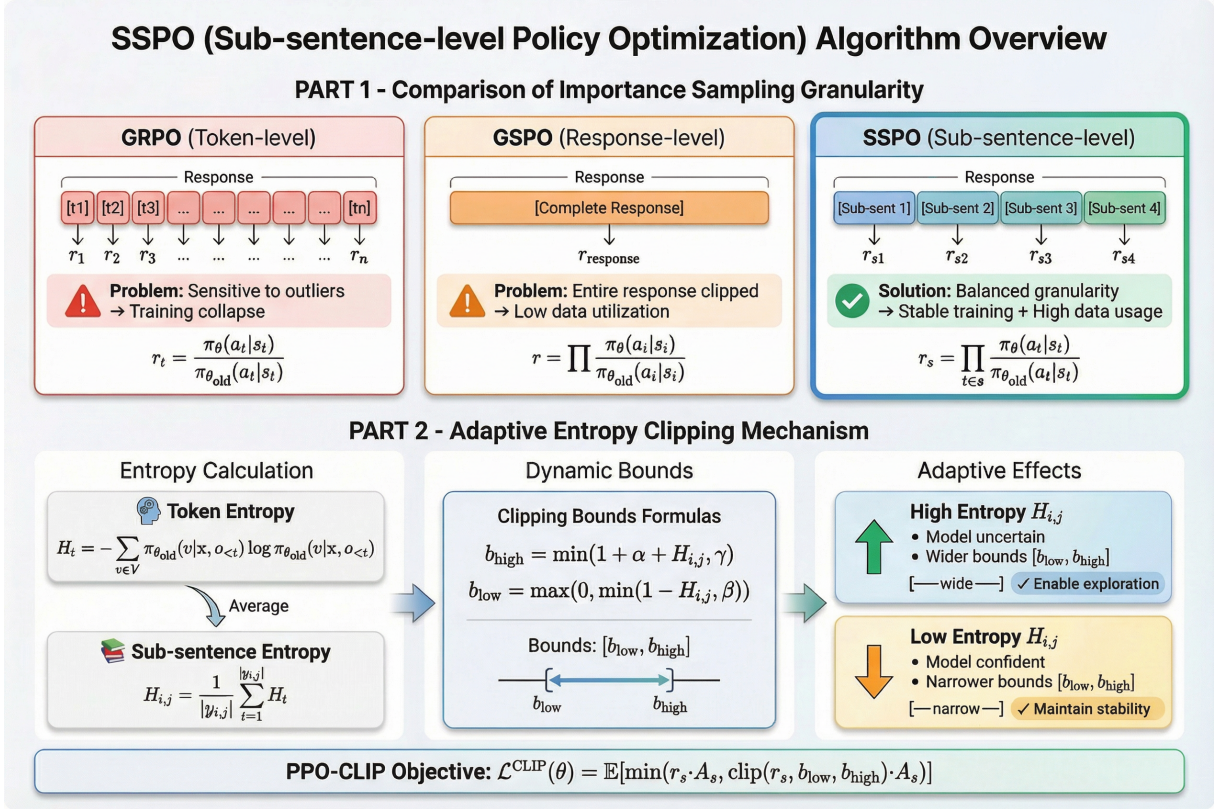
SSPO (Sub-sentence-level Policy Optimization) Algorithm Overview

PART 1 - Comparison of Importance Sampling Granularity

GRPO (Token-level)

Response

[t1] [t2] [t3] ... ... ... ... ... [tn]

$r_1$ $r_2$ $r_3$ ... ... ... ... ... $r_n$

Problem: Sensitive to outliers → Training collapse

$r_t = \frac{\pi_\theta(a_t|s_t)}{\pi_{\theta_{\text{old}}}(a_t|s_t)}$

GSPO (Response-level)

Response

[Complete Response]

$r_{\text{response}}$

Problem: Entire response clipped → Low data utilization

$r = \prod \frac{\pi_\theta(a_i|s_i)}{\pi_{\theta_{\text{old}}}(a_i|s_i)}$

SSPO (Sub-sentence-level)

Response

[Sub-sent 1] [Sub-sent 2] [Sub-sent 3] [Sub-sent 4]

$r_{s1}$ $r_{s2}$ $r_{s3}$ $r_{s4}$

Solution: Balanced granularity → Stable training + High data usage

$r_s = \prod_{t \in s} \frac{\pi_\theta(a_t|s_t)}{\pi_{\theta_{\text{old}}}(a_t|s_t)}$

PART 2 - Adaptive Entropy Clipping Mechanism

Entropy Calculation

Token Entropy

$H_t = -\sum_{v \in V} \pi_{\theta_{\text{old}}}(v|\text{x}, o_{<t}) \log \pi_{\theta_{\text{old}}}(v|\text{x}, o_{<t})$

Average

Sub-sentence Entropy

$H_{i,j} = \frac{1}{|y_{i,j}|} \sum_{t=1}^{|y_{i,j}|} H_t$

Dynamic Bounds

Clipping Bounds Formulas

$b_{\text{high}} = \min(1 + \alpha + H_{i,j}, \gamma)$

$b_{\text{low}} = \max(0, \min(1 - H_{i,j}, \beta))$

Bounds: $[b_{\text{low}}, b_{\text{high}}]$

$b_{\text{low}}$ $b_{\text{high}}$

Adaptive Effects

High Entropy $H_{i,j}$
• Model uncertain
• Wider bounds $[b_{\text{low}}, b_{\text{high}}]$
[—wide—] ✓ Enable exploration

Low Entropy $H_{i,j}$
• Model confident
• Narrower bounds $[b_{\text{low}}, b_{\text{high}}]$
[—narrow—] ✓ Maintain stability

PPO-CLIP Objective: $\mathcal{L}^{\text{CLIP}}(\theta) = \mathbb{E}[\min(r_s \cdot A_s, \text{clip}(r_s, b_{\text{low}}, b_{\text{high}}) \cdot A_s)]$